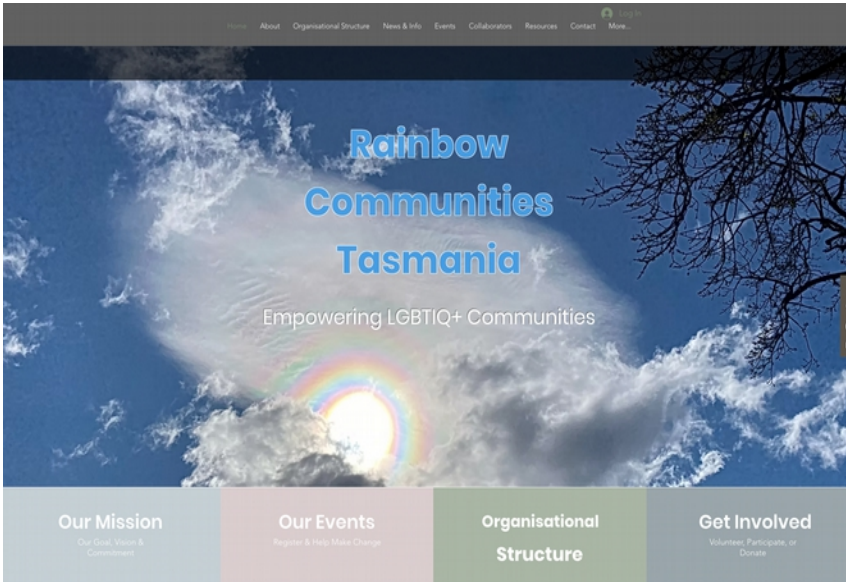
Log In

Home About Organisational Structure News & Info Events Collaborators Resources Contact More...

Rainbow Communities Tasmania

Empowering LGBTIQ+ Communities

Our Mission
Our Goal, Vision & Commitment

Our Events
Register & Help Make Change

Organisational Structure

Get Involved
Volunteer, Participate, or Donate